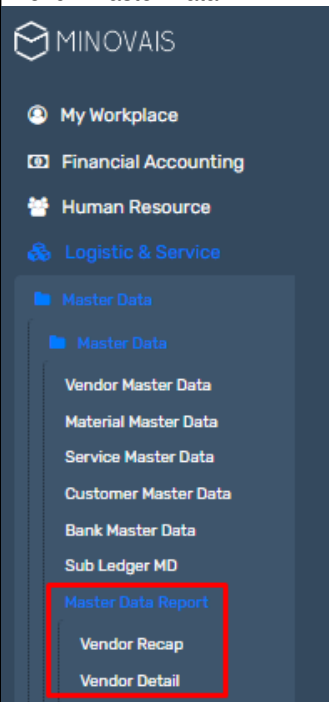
MINOVAIS

My Workplace
Financial Accounting
Human Resource
Logistic & Service
Master Data
Master Data
Vendor Master Data
Material Master Data
Service Master Data
Customer Master Data
Bank Master Data
Sub Ledger MD
Master Data Report
Vendor Recap
Vendor Detail